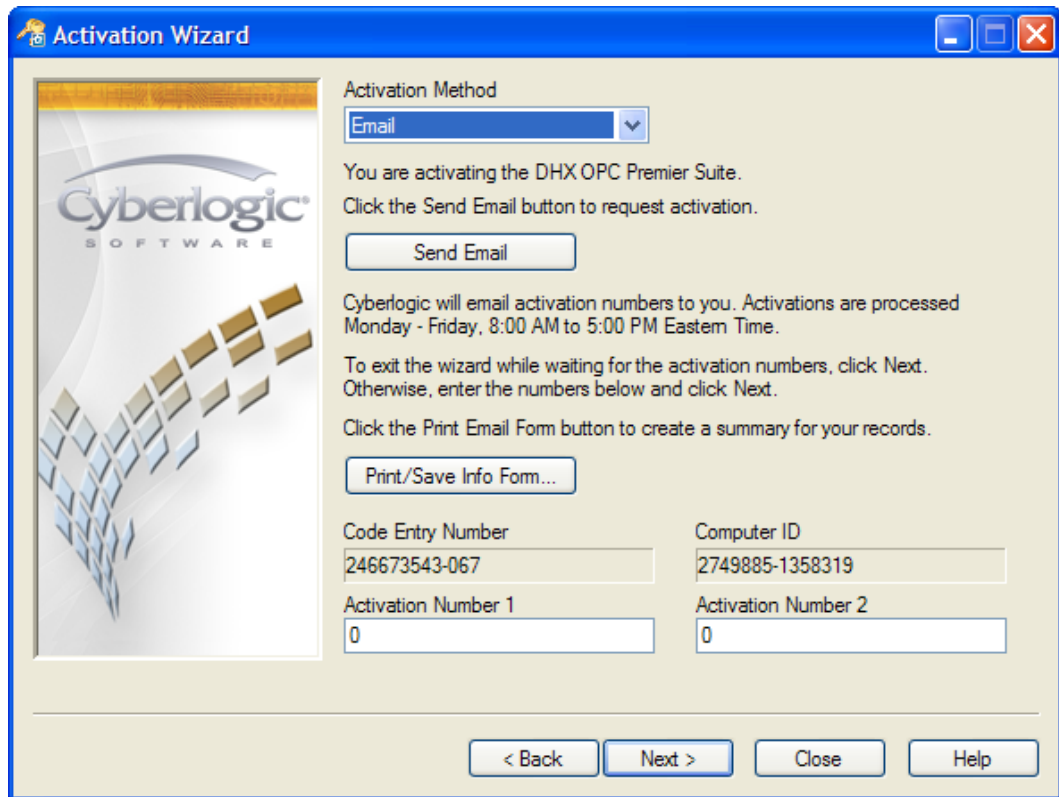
Activation Wizard

Cyberlogic®
SOFTWARE

Activation Method
Email

You are activating the DHX OPC Premier Suite.

Click the Send Email button to request activation.

Send Email

Cyberlogic will email activation numbers to you. Activations are processed Monday - Friday, 8:00 AM to 5:00 PM Eastern Time.

To exit the wizard while waiting for the activation numbers, click Next. Otherwise, enter the numbers below and click Next.

Click the Print Email Form button to create a summary for your records.

Print/Save Info Form...

Code Entry Number
246673543-067

Computer ID
2749885-1358319

Activation Number 1
0

Activation Number 2
0

< Back
Next >
Close
Help